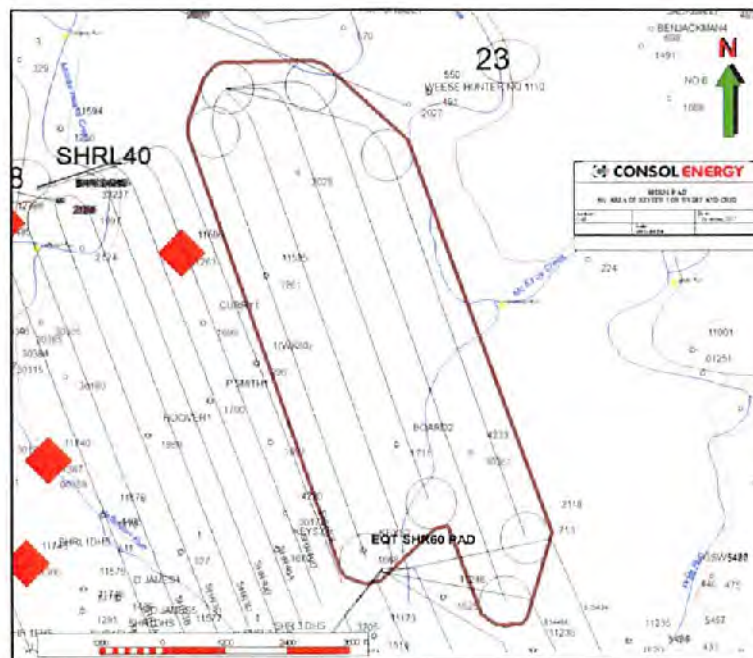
BENJACKMAN4
1491
N
NO 6
1009
329
23
550
WEESE HUNTER NO 1110
491
2027
170
31594
1250
SHRL40
37237
1697
3025
CONSOL ENERGY
2474
11535
1761
CUBBY1
2690
10VA002
30165
30384
30315
30160
PSMITH1
HOOVER1
1700
1690
11540
BOARD2
4233
1711
224
11001
01251
2118
713
11576
4700
EQT SHR60 PAD
SHRL1DHS
11575
D JAMES4
D JAMES5
SHRL1DHS
11173
11236
11235
5457
3486
431
SW5430
840
475
1000 0 1000 2000 3000